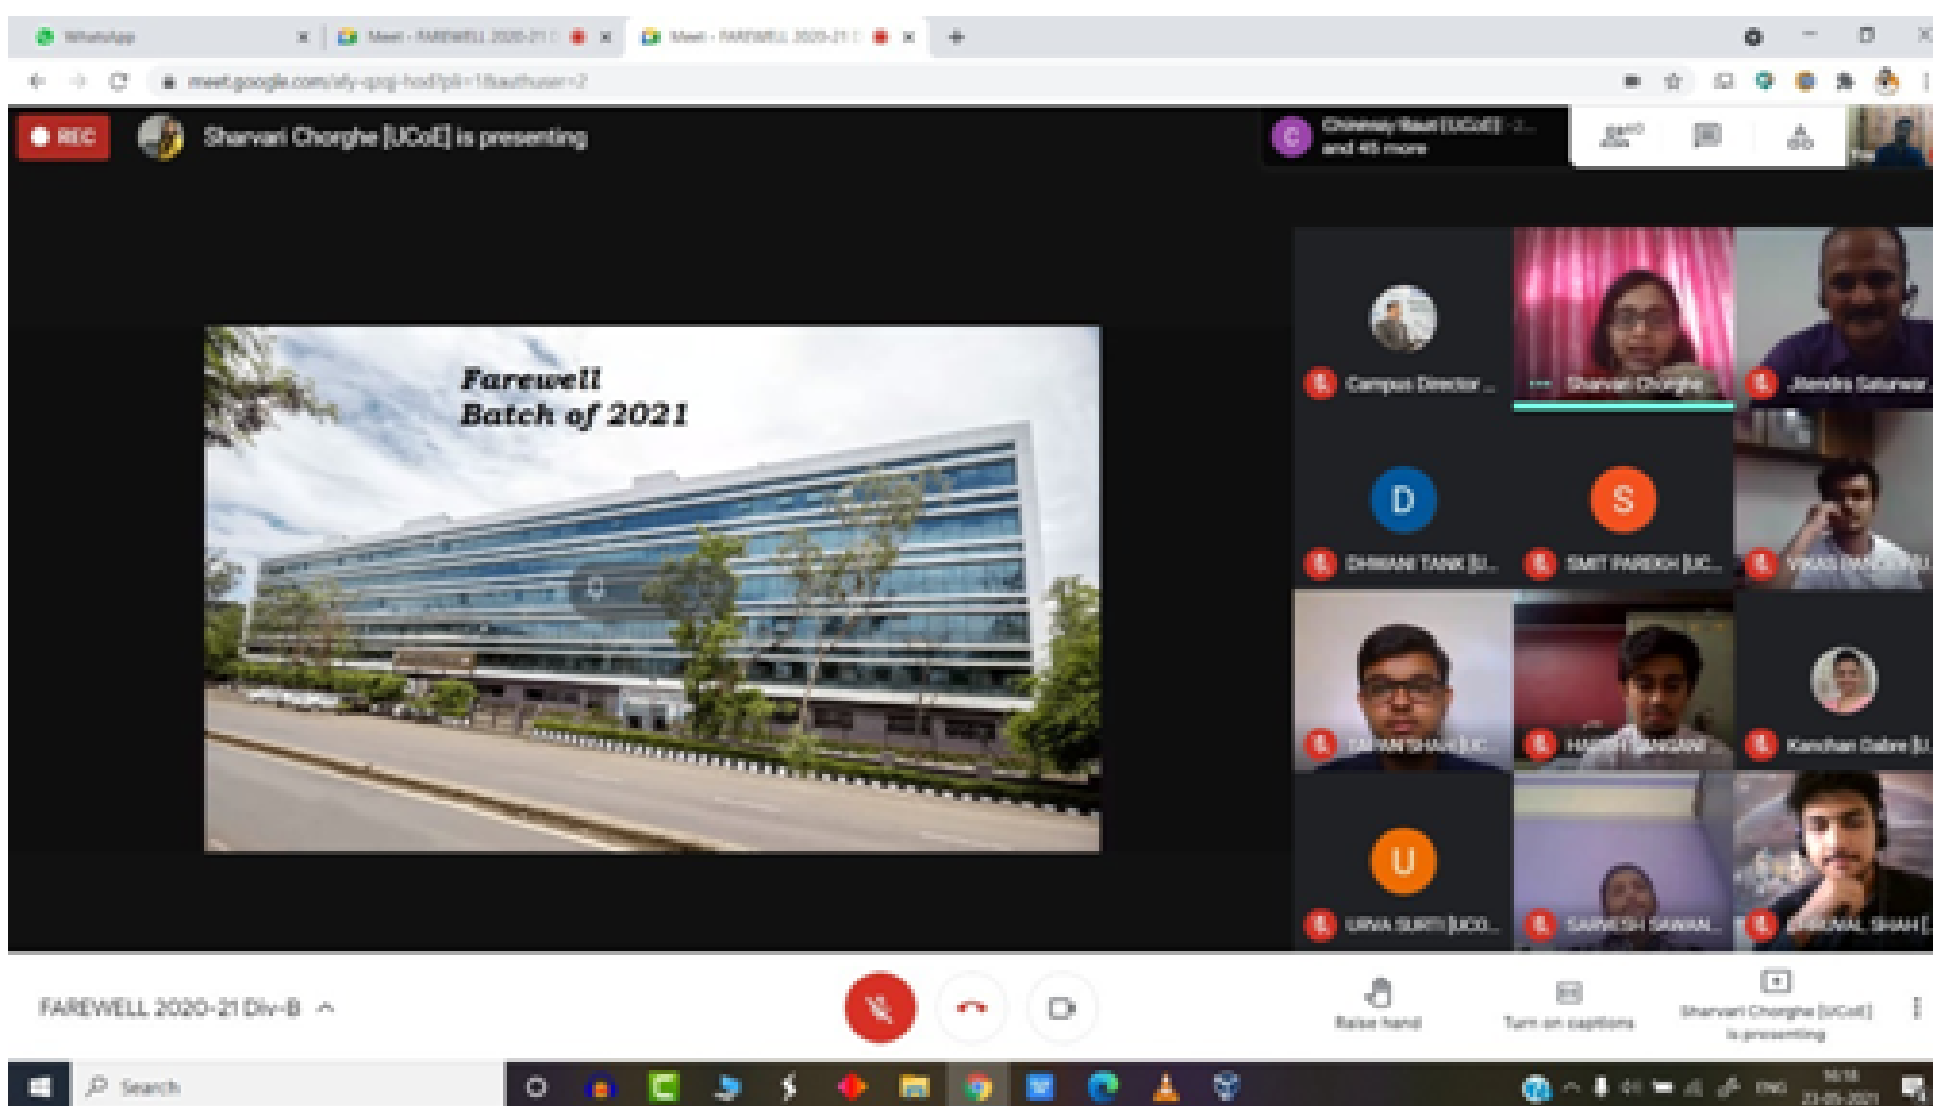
WhatsApp
Meet - FAREWELL 2020-21
Meet - FAREWELL 2020-21
meet.google.com/afy-qzqj-hod?pli=1&authuser=2

REC
Sharvari Chorghe [UCoE] is presenting
Chinmay Raut [UCoE] - 2... and 45 more

Farewell
Batch of 2021

Campus Director ...
Sharvari Chorghe...
Jitendra Saturwar...
D
DHWANI TANK [U...
S
SMIT PAREKH [UC...
VIKAS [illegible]
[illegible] SHAH [UC...
HA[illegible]
Kanchan Gabre [U...
U
URVA SURTI [UCO...
SARVESH SAWAN...
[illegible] SHAH [...

FAREWELL 2020-21 Div-B
Raise hand
Turn on captions
Sharvari Chorghe [UCoE] is presenting

Search
ENG
23-05-2021